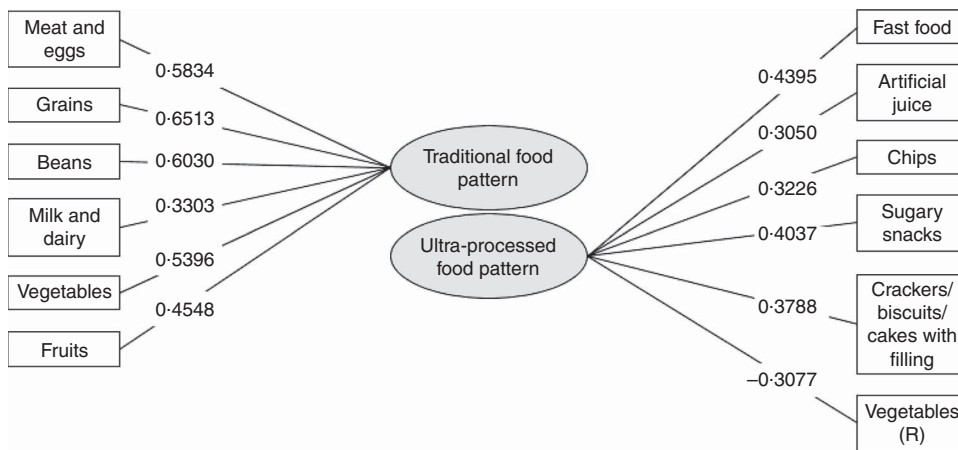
Meat and eggs
0·5834
Grains
0·6513
Beans
0·6030
Milk and dairy
0·3303
Vegetables
0·5396
Fruits
0·4548

Traditional food pattern

Ultra-processed food pattern

Fast food
0·4395
Artificial juice
0·3050
Chips
0·3226
Sugary snacks
0·4037
Crackers/ biscuits/ cakes with filling
0·3788
–0·3077
Vegetables (R)